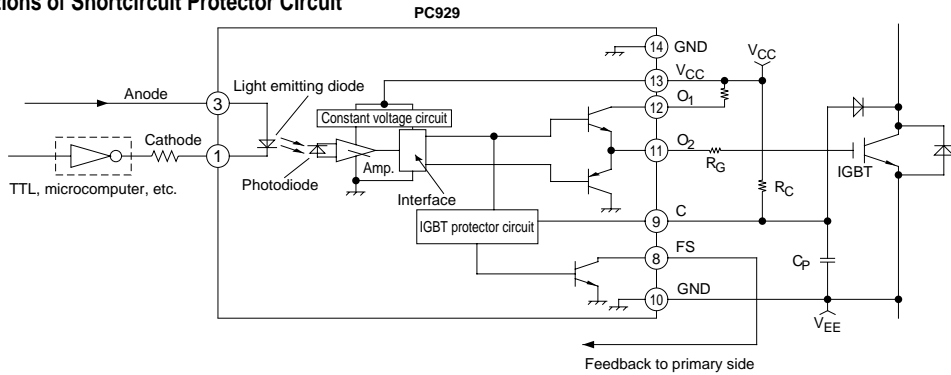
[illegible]tions of Shortcircuit Protector Circuit

PC929

14 GND

13 $V_{CC}$

12 $O_1$

11 $O_2$

9 C

8 FS

10 GND

3

1

Anode

Cathode

TTL, microcomputer, etc.

Light emitting diode

Photodiode

Constant voltage circuit

Amp.

Interface

IGBT protector circuit

$V_{CC}$

$R_G$

$R_C$

IGBT

$C_P$

$V_{EE}$

Feedback to primary side